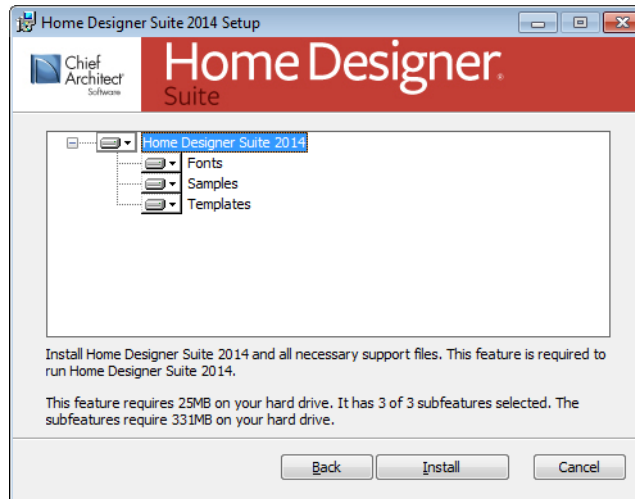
Home Designer Suite 2014 Setup

Chief Architect® Software

Home Designer® Suite

Home Designer Suite 2014
Fonts
Samples
Templates

Install Home Designer Suite 2014 and all necessary support files. This feature is required to run Home Designer Suite 2014.

This feature requires 25MB on your hard drive. It has 3 of 3 subfeatures selected. The subfeatures require 331MB on your hard drive.

Back Install Cancel